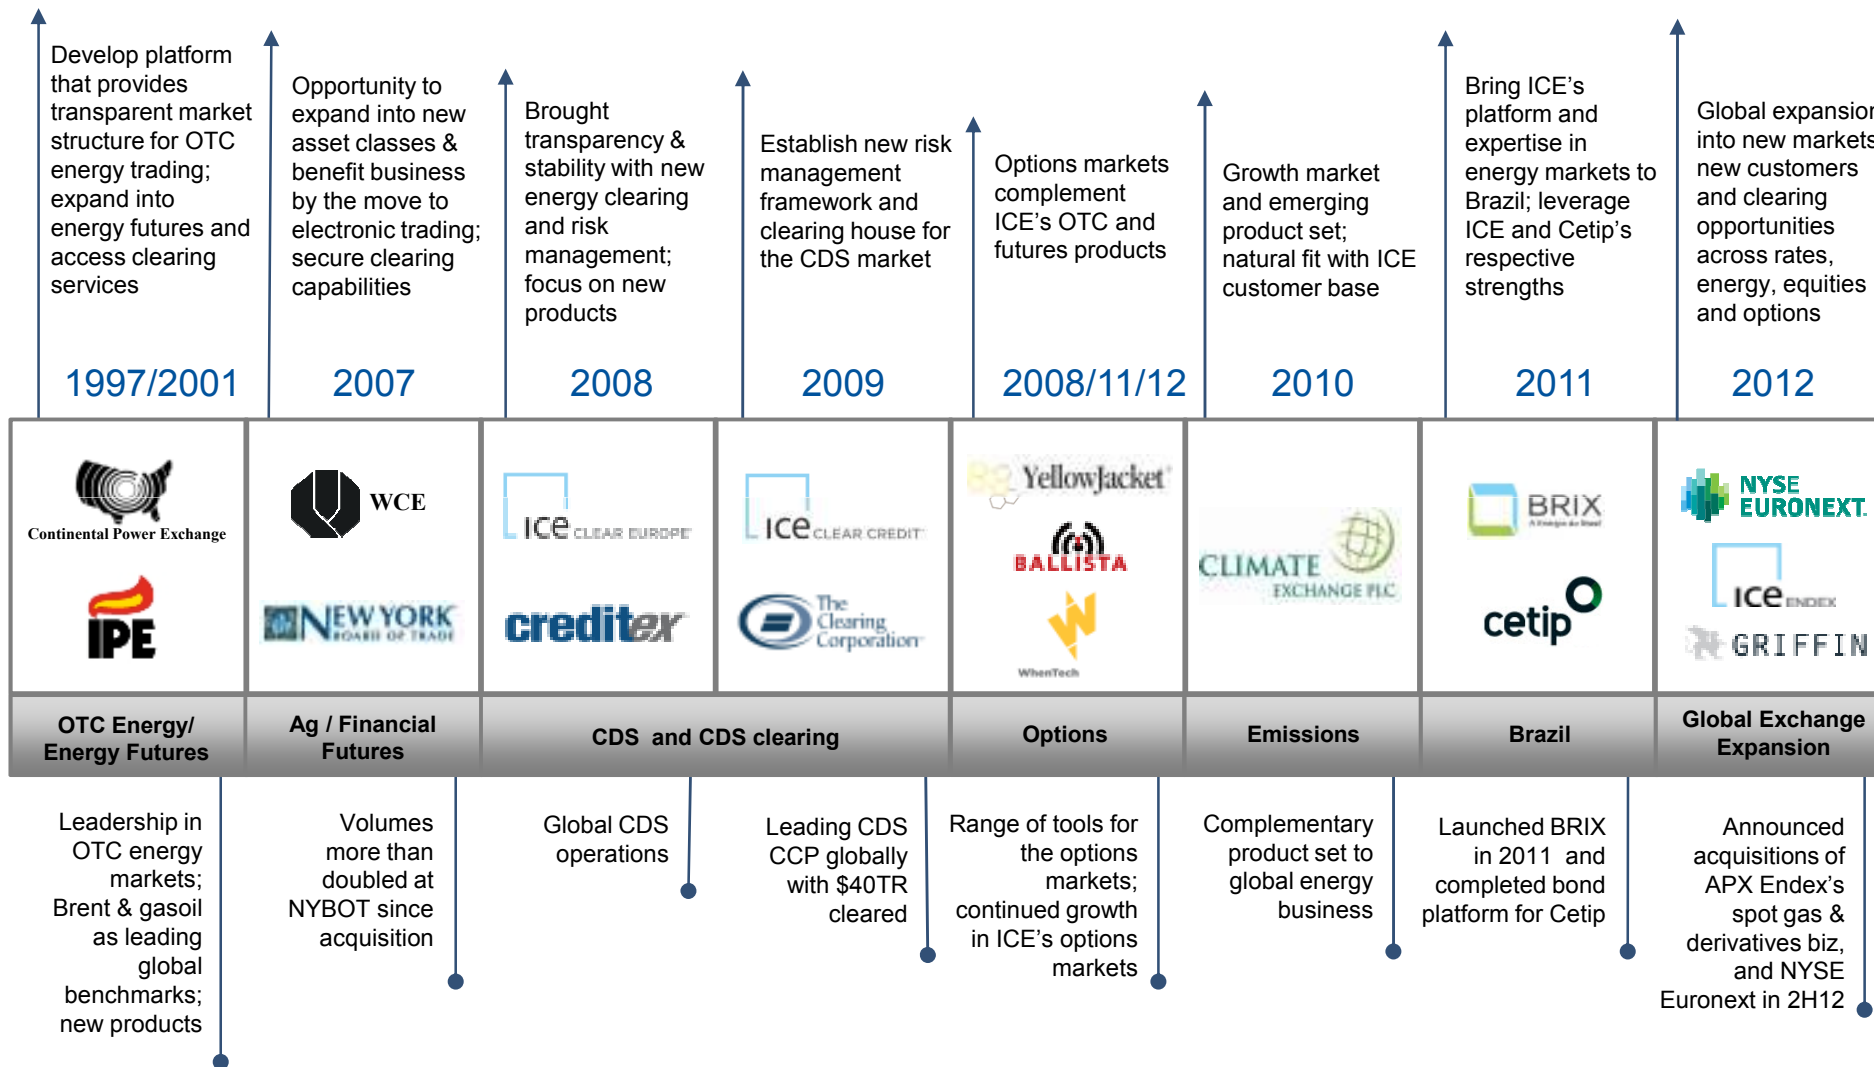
Develop platform that provides transparent market structure for OTC energy trading; expand into energy futures and access clearing services

Opportunity to expand into new asset classes & benefit business by the move to electronic trading; secure clearing capabilities

Brought transparency & stability with new energy clearing and risk management; focus on new products

Establish new risk management framework and clearing house for the CDS market

Options markets complement ICE's OTC and futures products

Growth market and emerging product set; natural fit with ICE customer base

Bring ICE's platform and expertise in energy markets to Brazil; leverage ICE and Cetip's respective strengths

Global expansion into new markets, new customers and clearing opportunities across rates, energy, equities and options

1997/2001

2007

2008

2009

2008/11/12

2010

2011

2012

Continental Power Exchange

IPE

WCE

NEW YORK BOARD OF TRADE

ICE CLEAR EUROPE

creditex

ICE CLEAR CREDIT

The Clearing Corporation

YellowJacket

BALLISTA

WhenTech

CLIMATE EXCHANGE PLC

BRIX

cetip

NYSE EURONEXT

ICE ENDEX

GRIFFIN

OTC Energy/ Energy Futures

Ag / Financial Futures

CDS and CDS clearing

Options

Emissions

Brazil

Global Exchange Expansion

Leadership in OTC energy markets; Brent & gasoil as leading global benchmarks; new products

Volumes more than doubled at NYBOT since acquisition

Global CDS operations

Leading CDS CCP globally with $40TR cleared

Range of tools for the options markets; continued growth in ICE's options markets

Complementary product set to global energy business

Launched BRIX in 2011 and completed bond platform for Cetip

Announced acquisitions of APX Endex's spot gas & derivatives biz, and NYSE Euronext in 2H12